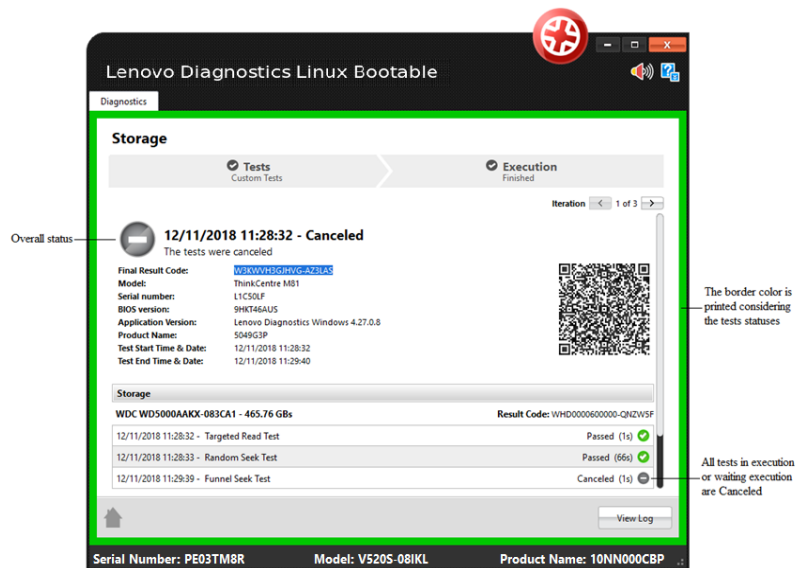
Lenovo Diagnostics Linux Bootable

Diagnostics

Storage

Tests
Custom Tests

Execution
Finished

Iteration 1 of 3

Overall status

12/11/2018 11:28:32 - Canceled
The tests were canceled

| | |
|---|---|
| Final Result Code: | W3KWVH3GJHVG-AZ3LAS |
| Model: | ThinkCentre M81 |
| Serial number: | L1C50LF |
| BIOS version: | 9HKT46AUS |
| Application Version: | Lenovo Diagnostics Windows 4.27.0.8 |
| Product Name: | 5049G3P |
| Test Start Time & Date: | 12/11/2018 11:28:32 |
| Test End Time & Date: | 12/11/2018 11:29:40 |

The border color is printed considering the tests statuses

Storage

WDC WD5000AAKX-083CA1 - 465.76 GBs
Result Code: WHD0000600000-QNZW5F

12/11/2018 11:28:32 - Targeted Read Test Passed (1s)
12/11/2018 11:28:33 - Random Seek Test Passed (66s)
12/11/2018 11:29:39 - Funnel Seek Test Canceled (1s)

All tests in execution or waiting execution are Canceled

View Log

Serial Number: PE03TM8R Model: V520S-08IKL Product Name: 10NN000CBP